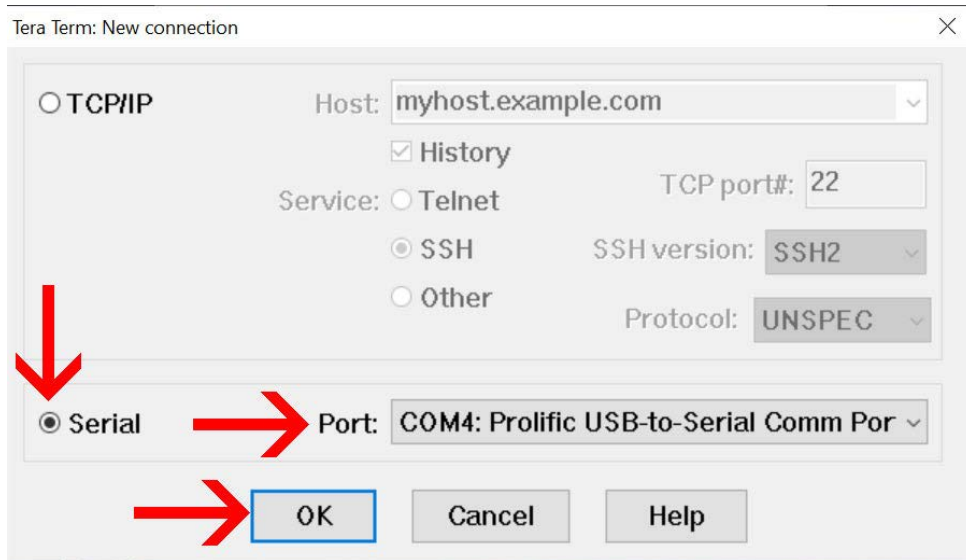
Tera Term: New connection

TCP/IP Host: myhost.example.com

History

Service: Telnet TCP port#: 22

SSH SSH version: SSH2

Other Protocol: UNSPEC

Serial Port: COM4: Prolific USB-to-Serial Comm Por

OK Cancel Help